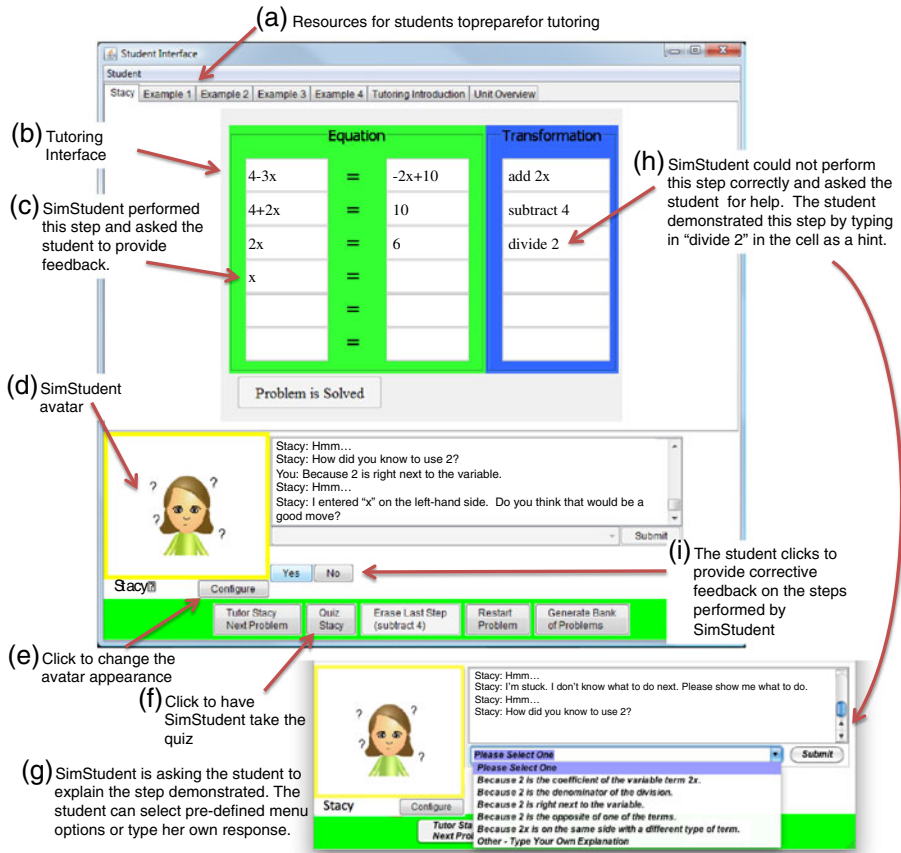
(a) Resources for students topreparefor tutoring

Student Interface

Student

Stacy | Example 1 | Example 2 | Example 3 | Example 4 | Tutoring Introduction | Unit Overview

(b) Tutoring Interface

| Equation | | | Transformation |
|---|---|---|---|
| 4-3x | = | -2x+10 | add 2x |
| 4+2x | = | 10 | subtract 4 |
| 2x | = | 6 | divide 2 |
| x | = | | |
| | = | | |
| | = | | |

Problem is Solved

(c) SimStudent performed this step and asked the student to provide feedback.

(h) SimStudent could not perform this step correctly and asked the student for help. The student demonstrated this step by typing in "divide 2" in the cell as a hint.

(d) SimStudent avatar

Stacy: Hmm…
Stacy: How did you know to use 2?
You: Because 2 is right next to the variable.
Stacy: Hmm…
Stacy: I entered "x" on the left-hand side. Do you think that would be a good move?

Submit

Yes No

Stacy

Configure

(i) The student clicks to provide corrective feedback on the steps performed by SimStudent

Tutor Stacy Next Problem | Quiz Stacy | Erase Last Step (subtract 4) | Restart Problem | Generate Bank of Problems

(e) Click to change the avatar appearance

(f) Click to have SimStudent take the quiz

(g) SimStudent is asking the student to explain the step demonstrated. The student can select pre-defined menu options or type her own response.

Stacy: Hmm…
Stacy: I'm stuck. I don't know what to do next. Please show me what to do.
Stacy: Hmm…
Stacy: How did you know to use 2?

Please Select One
Submit
Please Select One
Because 2 is the coefficient of the variable term 2x.
Because 2 is the denominator of the division.
Because 2 is right next to the variable.
Because 2 is the opposite of one of the terms.
Because 2x is on the same side with a different type of term.
Other - Type Your Own Explanation

Stacy

Configure

Tutor Sta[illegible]
Next Prob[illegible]